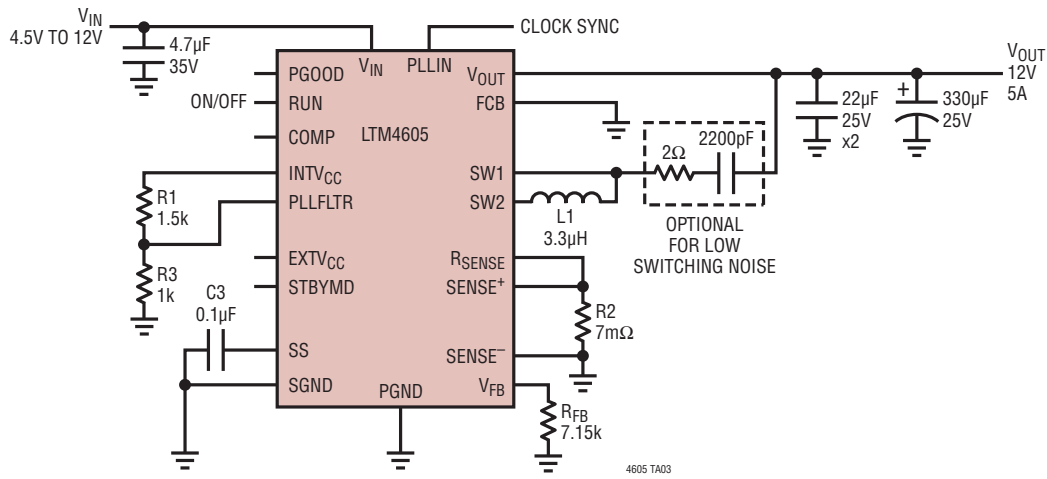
$V_{IN}$
4.5V TO 12V

4.7µF
35V

CLOCK SYNC

PGOOD
$V_{IN}$
PLLIN
$V_{OUT}$

ON/OFF
RUN
FCB

COMP
LTM4605

$INTV_{CC}$
SW1

R1
1.5k

PLLFLTR
SW2

L1
3.3µH

2Ω
2200pF

OPTIONAL
FOR LOW
SWITCHING NOISE

$V_{OUT}$
12V
5A

22µF
25V
x2

330µF
25V

R3
1k

$EXTV_{CC}$
STBYMD

$R_{SENSE}$
$SENSE^{+}$

R2
7mΩ

C3
0.1µF

SS
$SENSE^{-}$

SGND
PGND
$V_{FB}$

$R_{FB}$
7.15k

4605 TA03